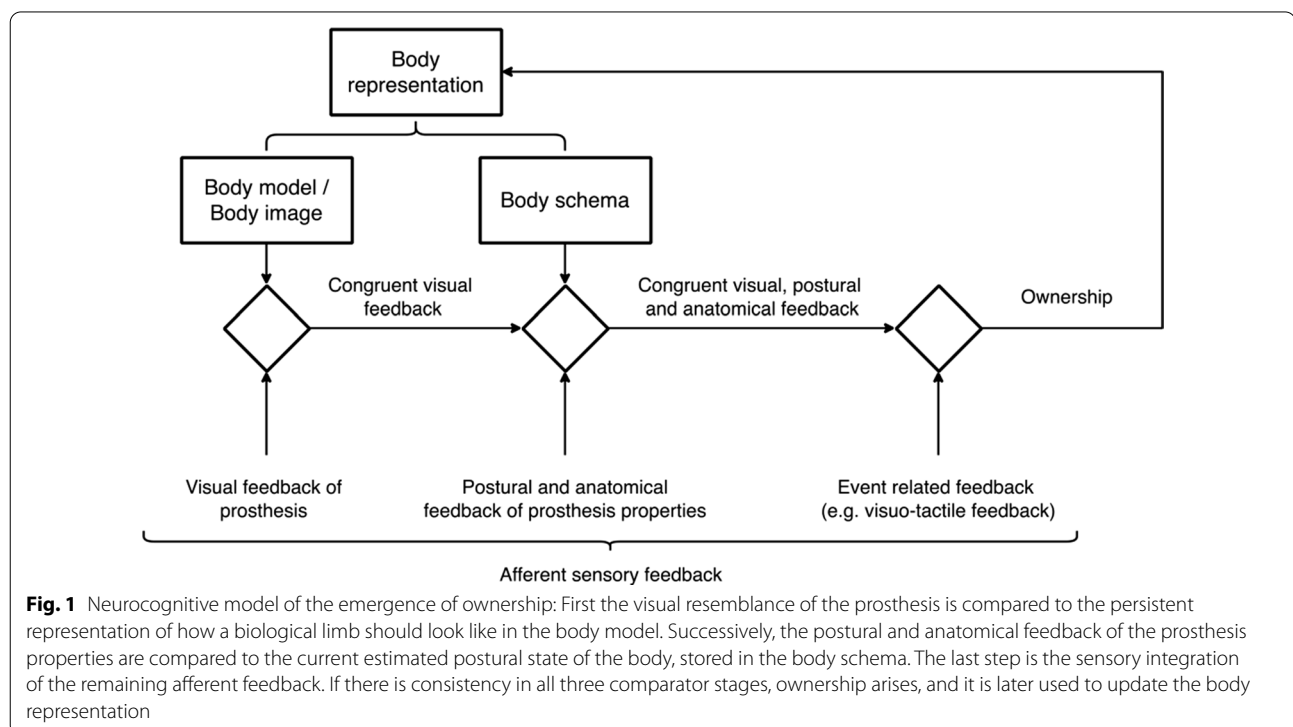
Body representation

Body model / Body image

Body schema

Congruent visual feedback

Congruent visual, postural and anatomical feedback

Ownership

Visual feedback of prosthesis

Postural and anatomical feedback of prosthesis properties

Event related feedback (e.g. visuo-tactile feedback)

Afferent sensory feedback

**Fig. 1** Neurocognitive model of the emergence of ownership: First the visual resemblance of the prosthesis is compared to the persistent representation of how a biological limb should look like in the body model. Successively, the postural and anatomical feedback of the prosthesis properties are compared to the current estimated postural state of the body, stored in the body schema. The last step is the sensory integration of the remaining afferent feedback. If there is consistency in all three comparator stages, ownership arises, and it is later used to update the body representation